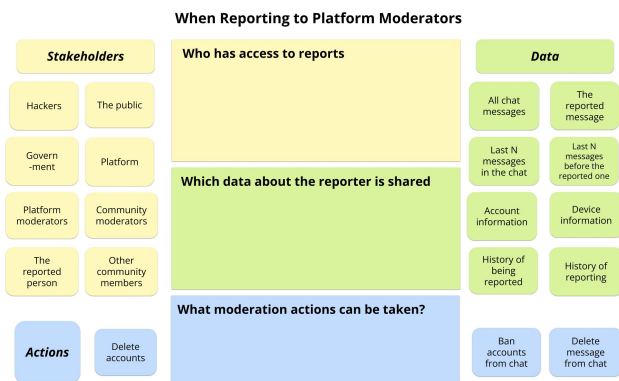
When Reporting to Platform Moderators

Stakeholders

Hackers

The public

Govern-ment

Platform

Platform moderators

Community moderators

The reported person

Other community members

Actions

Delete accounts

Who has access to reports

Which data about the reporter is shared

What moderation actions can be taken?

Data

All chat messages

The reported message

Last N messages in the chat

Last N messages before the reported one

Account information

Device information

History of being reported

History of reporting

Ban accounts from chat

Delete message from chat